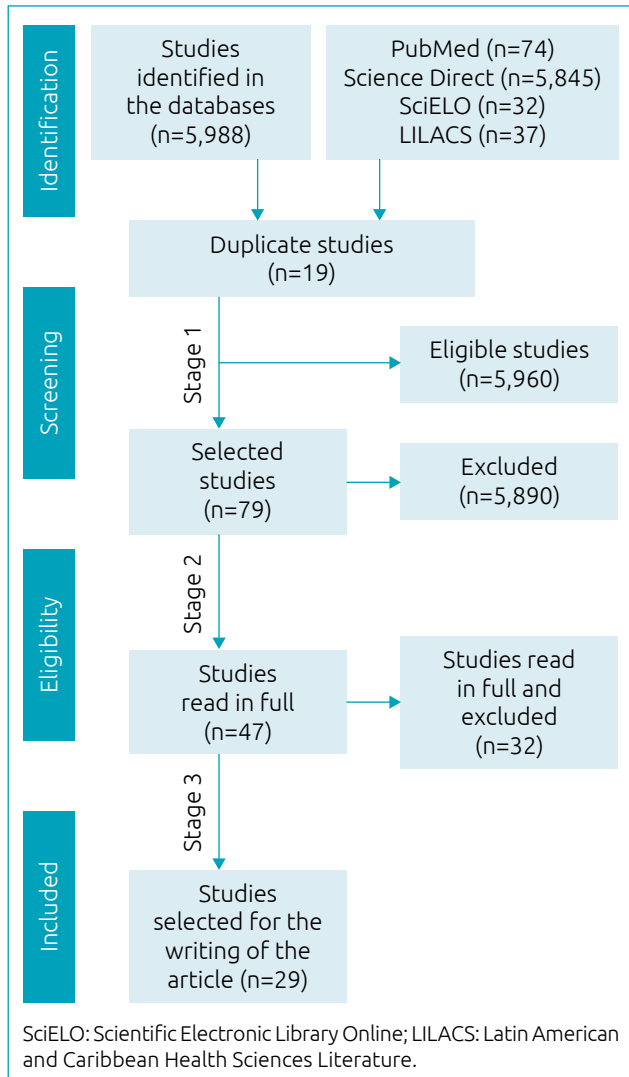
Identification

Studies identified in the databases (n=5,988)

PubMed (n=74)
Science Direct (n=5,845)
SciELO (n=32)
LILACS (n=37)

Duplicate studies (n=19)

Screening

Stage 1

Eligible studies (n=5,960)

Selected studies (n=79)

Excluded (n=5,890)

Eligibility

Stage 2

Studies read in full (n=47)

Studies read in full and excluded (n=32)

Included

Stage 3

Studies selected for the writing of the article (n=29)

SciELO: Scientific Electronic Library Online; LILACS: Latin American and Caribbean Health Sciences Literature.